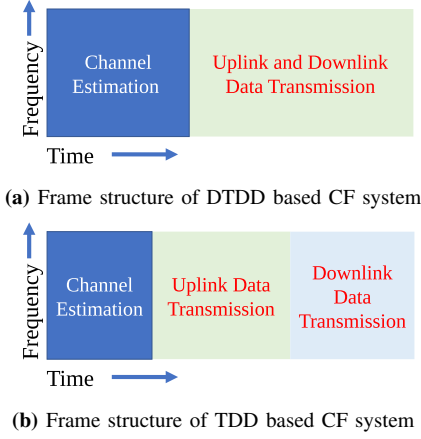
Frequency

Channel Estimation

Uplink and Downlink Data Transmission

Time

(a) Frame structure of DTDD based CF system

Frequency

Channel Estimation

Uplink Data Transmission

Downlink Data Transmission

Time

(b) Frame structure of TDD based CF system